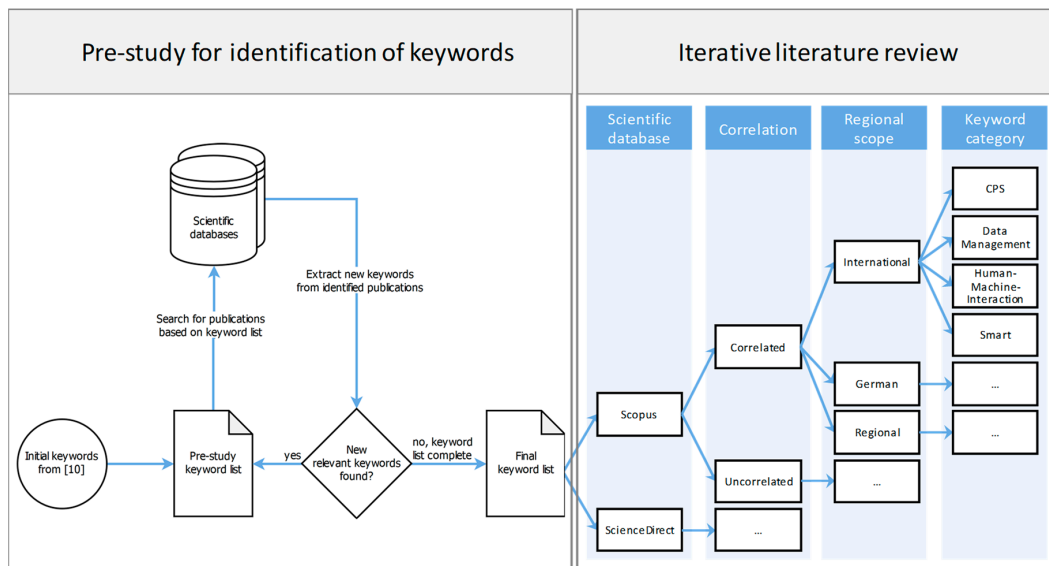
Pre-study for identification of keywords

Iterative literature review

Scientific databases

Extract new keywords from identified publications

Search for publications based on keyword list

Initial keywords from [10]

Pre-study keyword list

yes

New relevant keywords found?

no, keyword list complete

Final keyword list

Scientific database

Correlation

Regional scope

Keyword category

Scopus

ScienceDirect

Correlated

Uncorrelated

...

International

German

Regional

...

CPS

Data Management

Human-Machine-Interaction

Smart

...

...